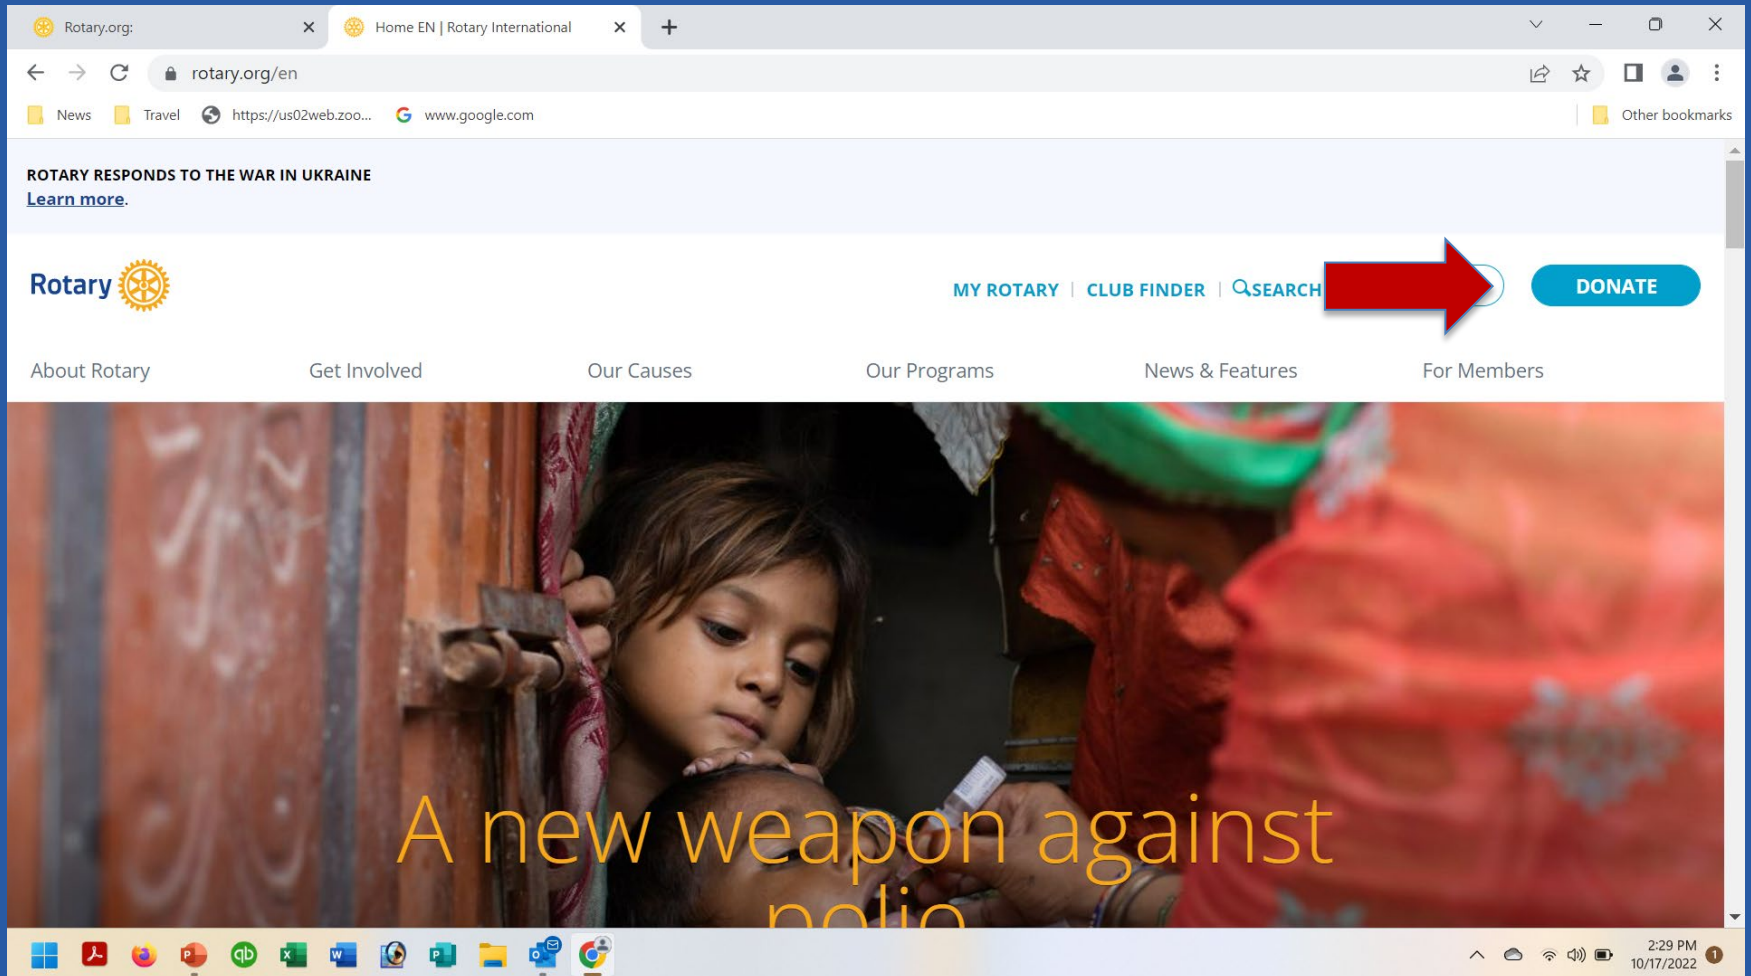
Rotary.org:
Home EN | Rotary International

rotary.org/en

News
Travel
https://us02web.zoo...
www.google.com
Other bookmarks

ROTARY RESPONDS TO THE WAR IN UKRAINE
Learn more.

Rotary

MY ROTARY | CLUB FINDER | SEARCH

DONATE

About Rotary
Get Involved
Our Causes
Our Programs
News & Features
For Members

A new weapon against
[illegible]

2:29 PM
10/17/2022